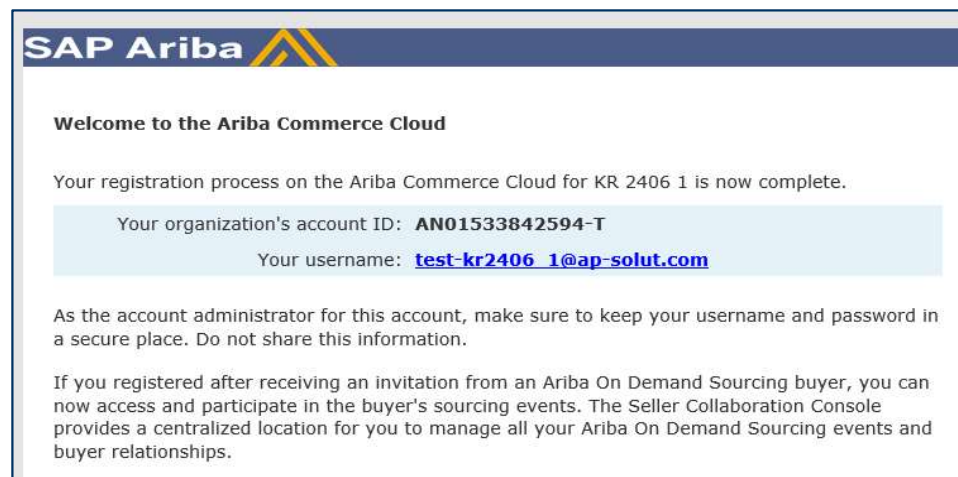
SAP Ariba

Welcome to the Ariba Commerce Cloud

Your registration process on the Ariba Commerce Cloud for KR 2406 1 is now complete.

Your organization's account ID: AN01533842594-T

Your username: test-kr2406_1@ap-solut.com

As the account administrator for this account, make sure to keep your username and password in a secure place. Do not share this information.

If you registered after receiving an invitation from an Ariba On Demand Sourcing buyer, you can now access and participate in the buyer's sourcing events. The Seller Collaboration Console provides a centralized location for you to manage all your Ariba On Demand Sourcing events and buyer relationships.